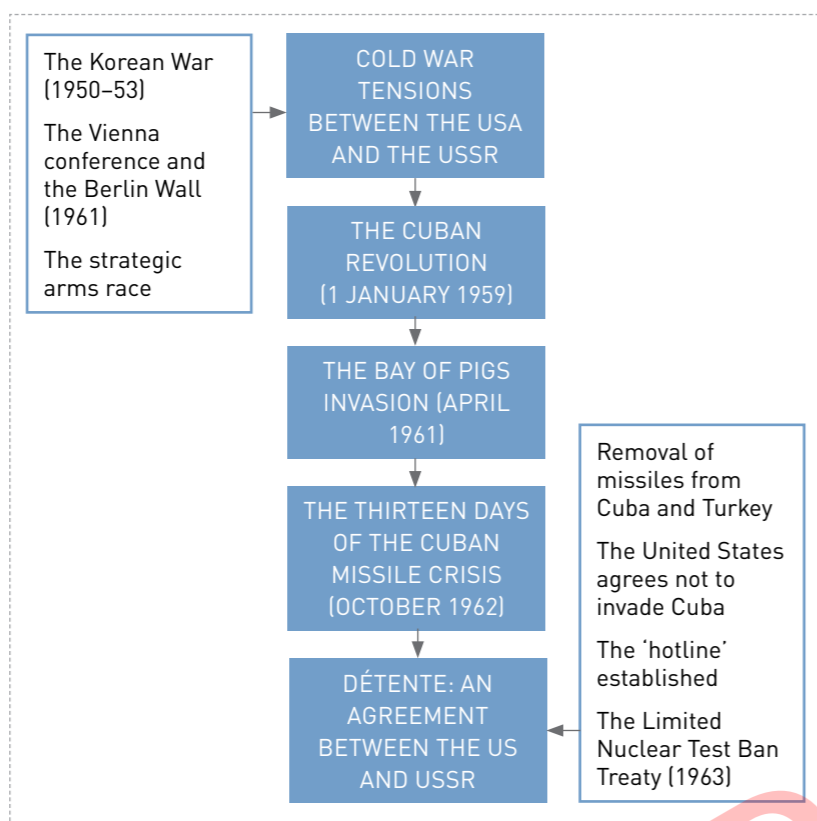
The Korean War (1950–53)

The Vienna conference and the Berlin Wall (1961)

The strategic arms race

COLD WAR TENSIONS BETWEEN THE USA AND THE USSR

THE CUBAN REVOLUTION (1 JANUARY 1959)

THE BAY OF PIGS INVASION (APRIL 1961)

THE THIRTEEN DAYS OF THE CUBAN MISSILE CRISIS (OCTOBER 1962)

DÉTENTE: AN AGREEMENT BETWEEN THE US AND USSR

Removal of missiles from Cuba and Turkey

The United States agrees not to invade Cuba

The 'hotline' established

The Limited Nuclear Test Ban Treaty (1963)